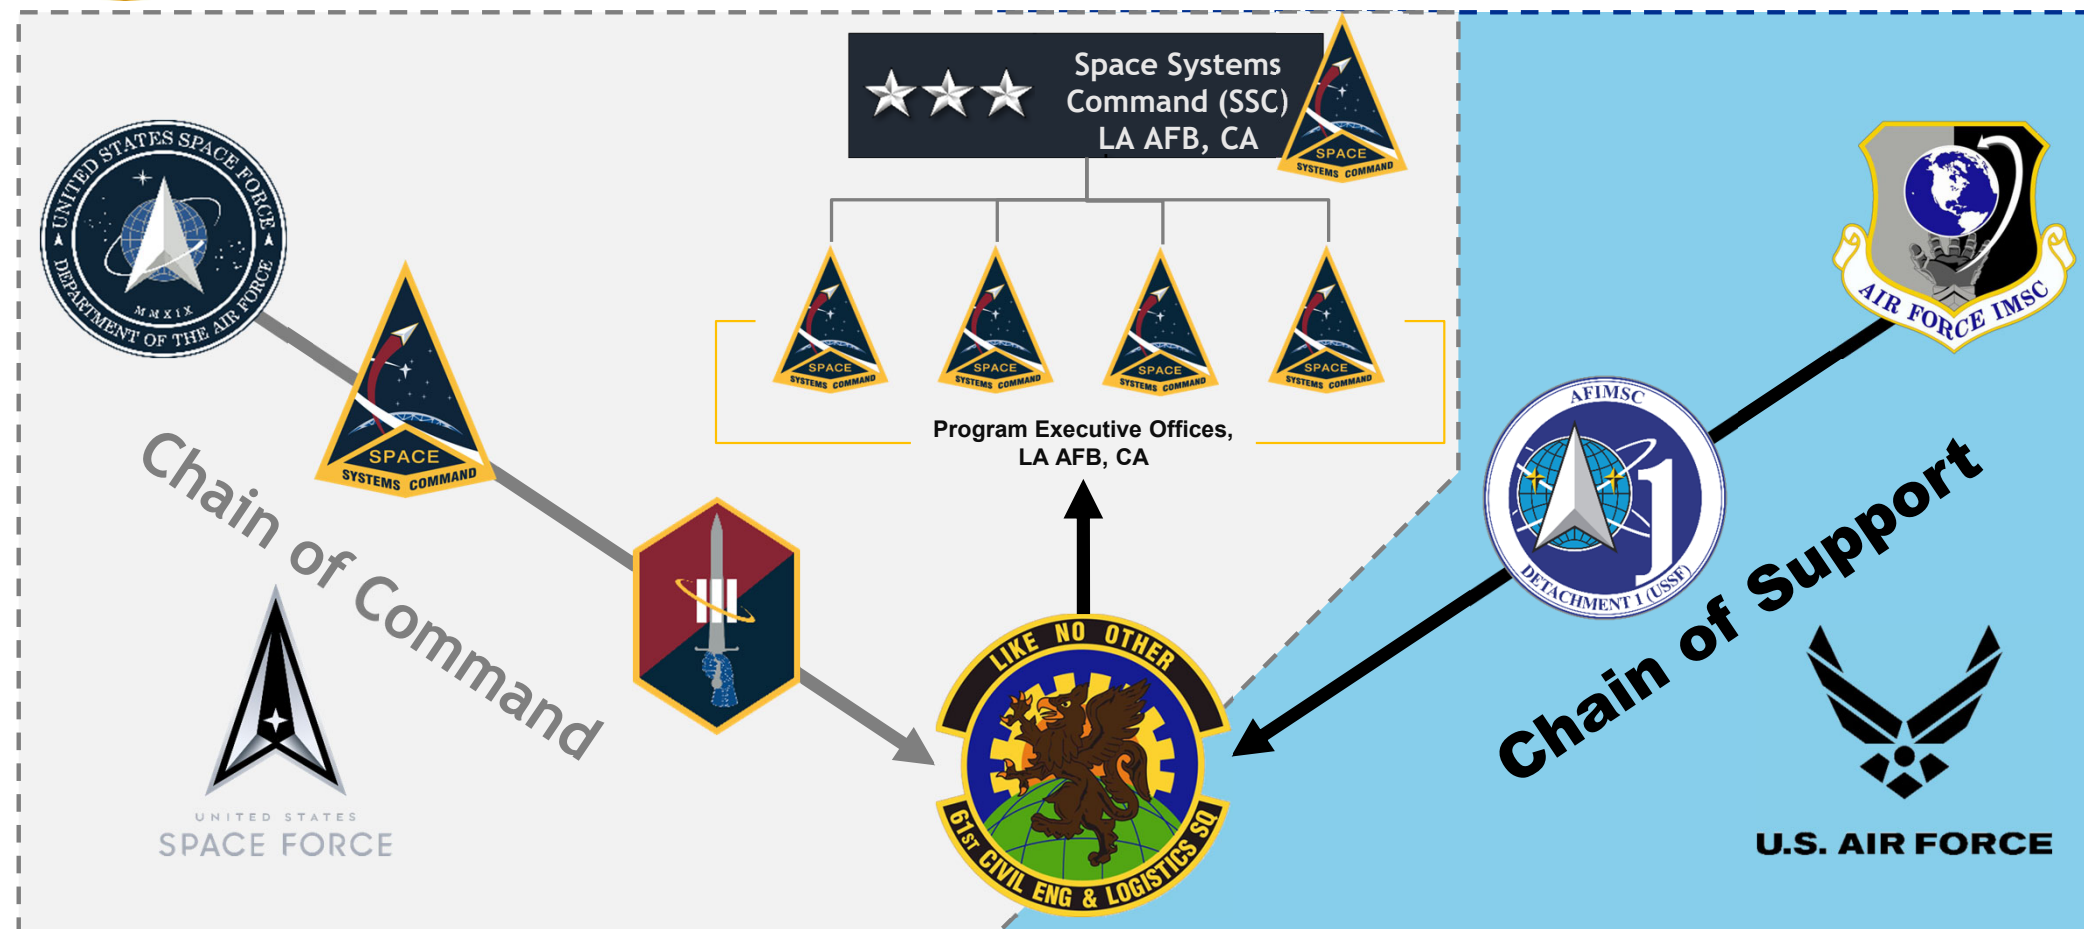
Space Systems Command (SSC) LA AFB, CA

SPACE SYSTEMS COMMAND

UNITED STATES SPACE FORCE DEPARTMENT OF THE AIR FORCE MMXIX

SPACE SYSTEMS COMMAND

SPACE SYSTEMS COMMAND

SPACE SYSTEMS COMMAND

SPACE SYSTEMS COMMAND

SPACE SYSTEMS COMMAND

Program Executive Offices, LA AFB, CA

AIR FORCE IMSC

Chain of Command

III

AFIMSC DETACHMENT 1 (USSF)

Chain of Support

LIKE NO OTHER 61ST CIVIL ENG & LOGISTICS SQ

UNITED STATES SPACE FORCE

U.S. AIR FORCE